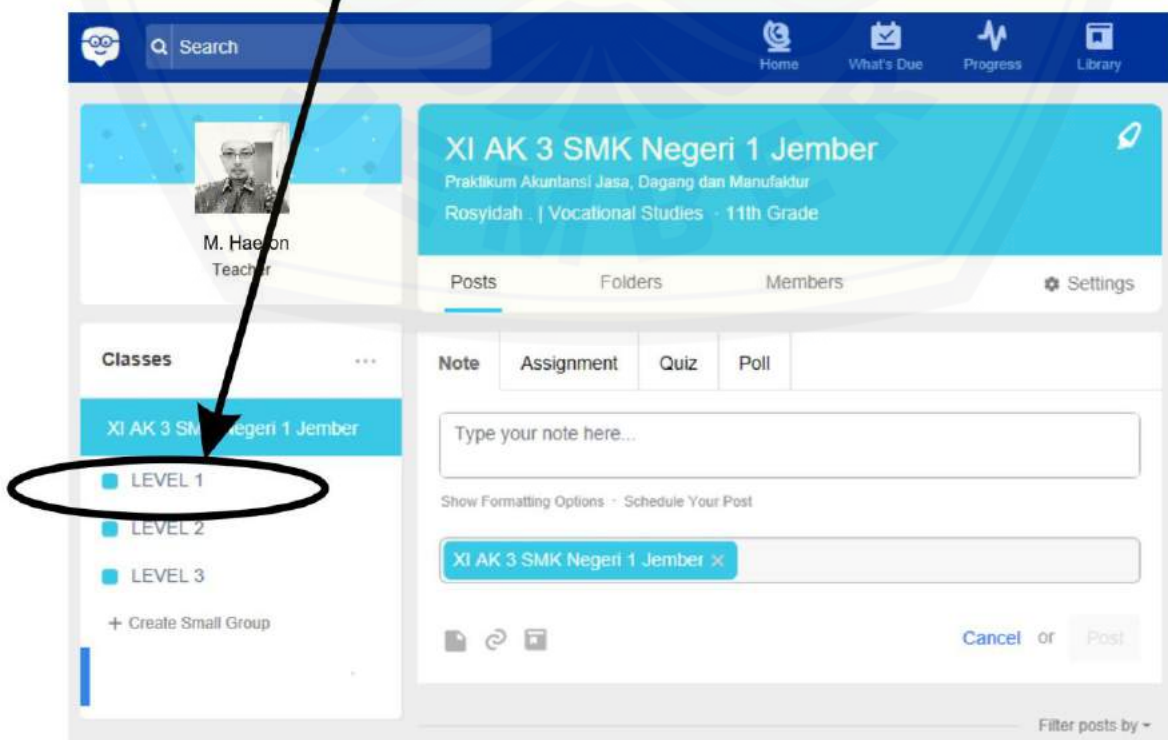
Search

Home What's Due Progress Library

M. Hae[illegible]on
Teach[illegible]r

XI AK 3 SMK Negeri 1 Jember
Praktikum Akuntansi Jasa, Dagang dan Manufaktur
Rosyidah . | Vocational Studies · 11th Grade

Posts Folders Members Settings

Classes ...

XI AK 3 SM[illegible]egeri 1 Jember
LEVEL 1
LEVEL 2
LEVEL 3
+ Create Small Group

Note Assignment Quiz Poll

Type your note here...

Show Formatting Options · Schedule Your Post

XI AK 3 SMK Negeri 1 Jember ×

Cancel or Post

Filter posts by